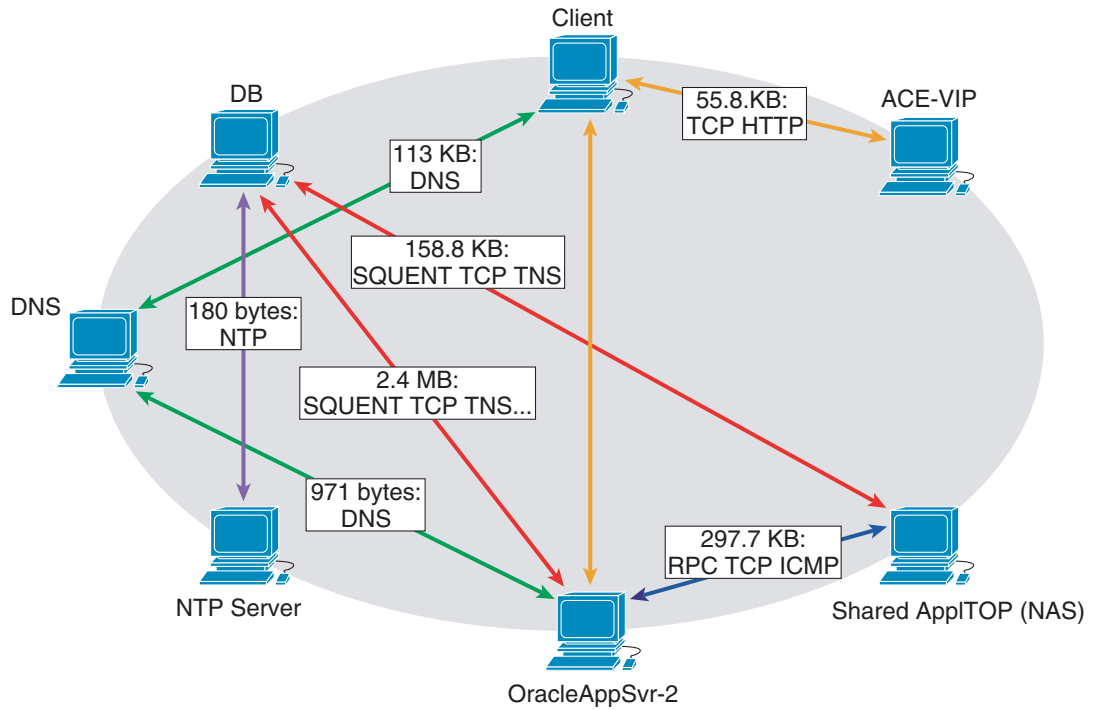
Client

DB

55.8.KB:
TCP HTTP

ACE-VIP

113 KB:
DNS

158.8 KB:
SQUENT TCP TNS

DNS

180 bytes:
NTP

2.4 MB:
SQUENT TCP TNS...

971 bytes:
DNS

297.7 KB:
RPC TCP ICMP

NTP Server

Shared ApplTOP (NAS)

OracleAppSvr-2